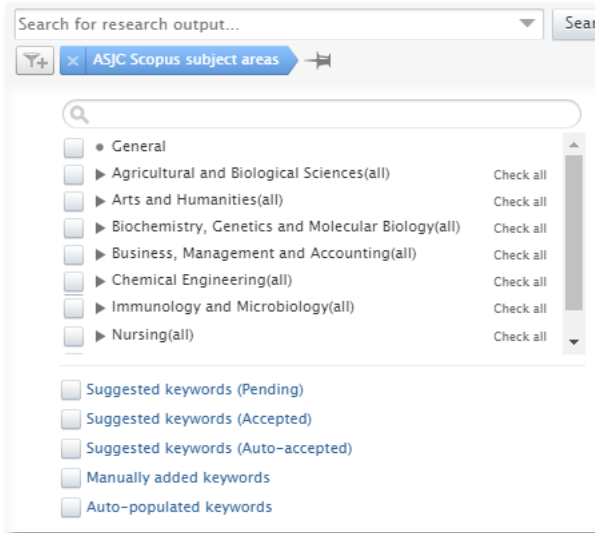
Search for research output...

Sear

ASJC Scopus subject areas

General

Agricultural and Biological Sciences(all) Check all

Arts and Humanities(all) Check all

Biochemistry, Genetics and Molecular Biology(all) Check all

Business, Management and Accounting(all) Check all

Chemical Engineering(all) Check all

Immunology and Microbiology(all) Check all

Nursing(all) Check all

Suggested keywords (Pending)

Suggested keywords (Accepted)

Suggested keywords (Auto-accepted)

Manually added keywords

Auto-populated keywords